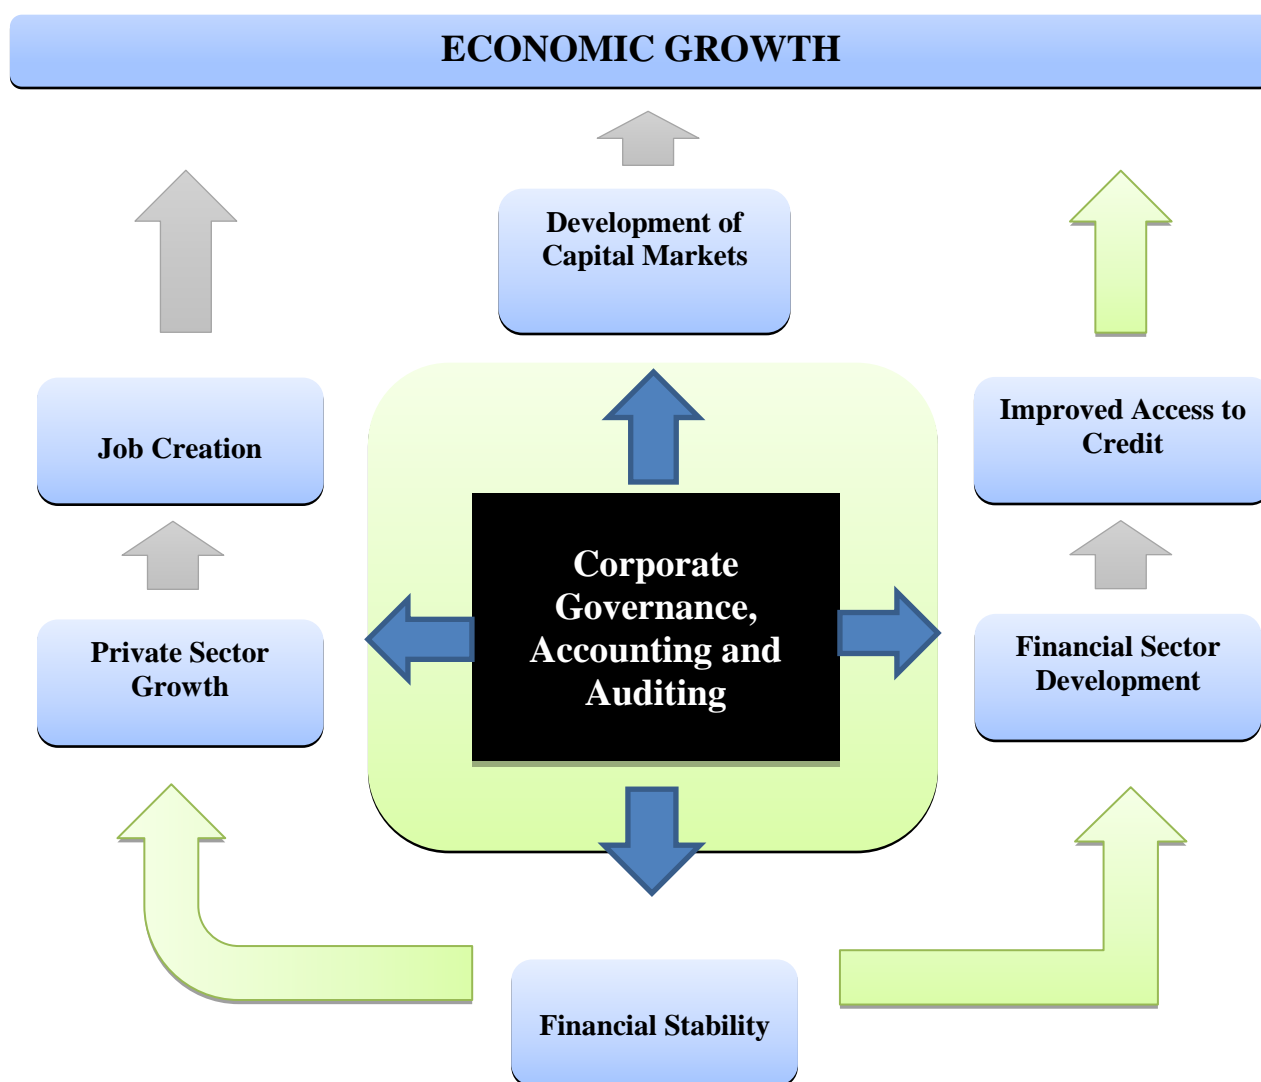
ECONOMIC GROWTH

Development of Capital Markets

Job Creation

Improved Access to Credit

Corporate Governance, Accounting and Auditing

Private Sector Growth

Financial Sector Development

Financial Stability